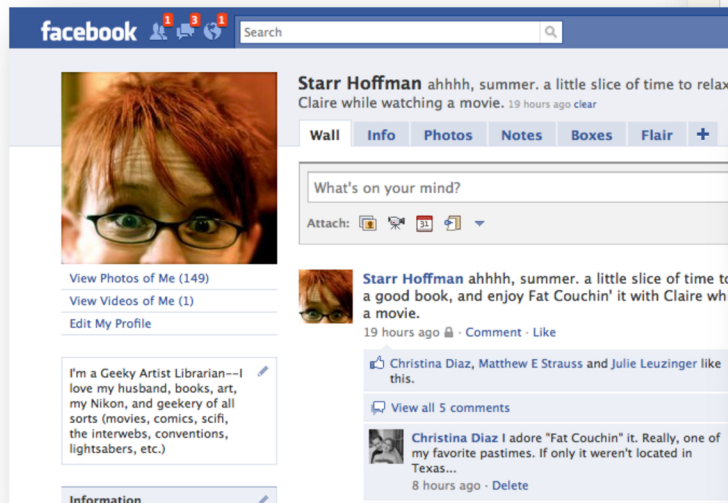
facebook 1 3 1 Search

Starr Hoffman ahhhh, summer. a little slice of time to relax Claire while watching a movie. 19 hours ago clear

Wall Info Photos Notes Boxes Flair +

What's on your mind?

Attach: 31

View Photos of Me (149)
View Videos of Me (1)
Edit My Profile

I'm a Geeky Artist Librarian--I love my husband, books, art, my Nikon, and geekery of all sorts (movies, comics, scifi, the interwebs, conventions, lightsabers, etc.)

Information

Starr Hoffman ahhhh, summer. a little slice of time to a good book, and enjoy Fat Couchin' it with Claire wh a movie.
19 hours ago · Comment · Like

Christina Diaz, Matthew E Strauss and Julie Leuzinger like this.

View all 5 comments

Christina Diaz I adore "Fat Couchin" it. Really, one of my favorite pastimes. If only it weren't located in Texas...
8 hours ago · Delete